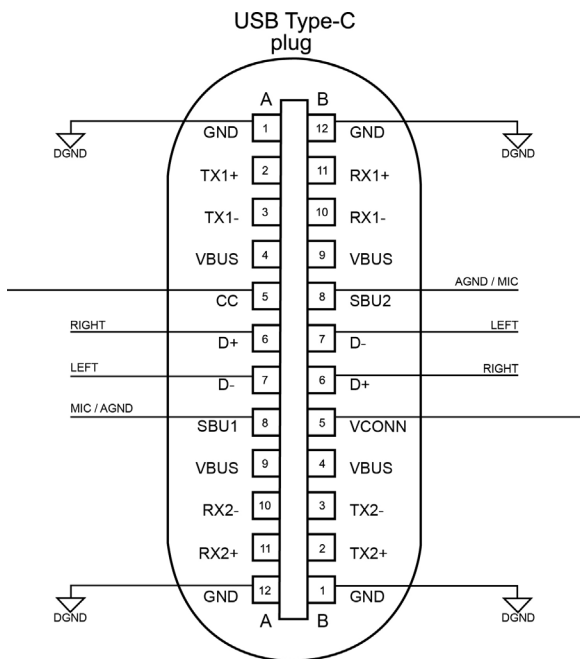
USB Type-C
plug

A B

DGND GND 1 12 GND DGND

TX1+ 2 11 RX1+

TX1- 3 10 RX1-

VBUS 4 9 VBUS

AGND / MIC

CC 5 8 SBU2

RIGHT LEFT

D+ 6 7 D-

LEFT RIGHT

D- 7 6 D+

MIC / AGND

SBU1 8 5 VCONN

VBUS 9 4 VBUS

RX2- 10 3 TX2-

RX2+ 11 2 TX2+

DGND GND 12 1 GND DGND

A B